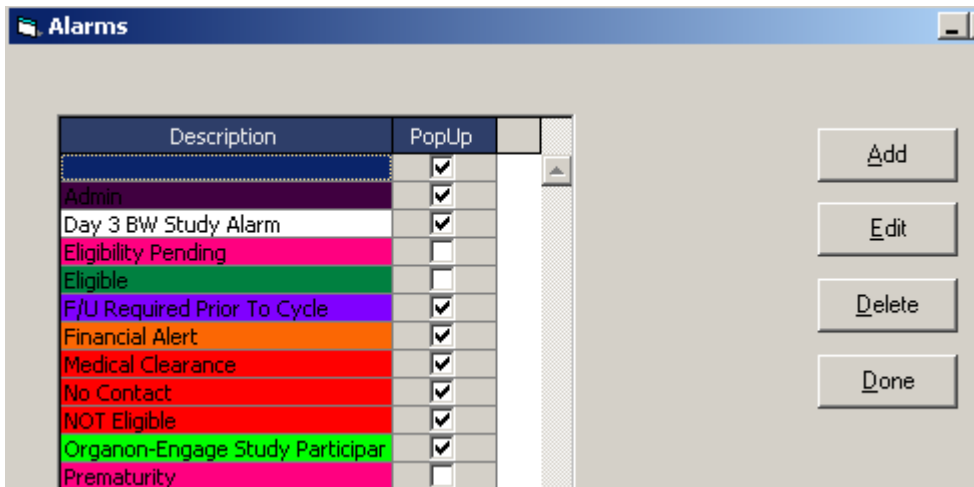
Alarms

| Description | PopUp |
|---|---|
| | ☑ |
| Admin | ☑ |
| Day 3 BW Study Alarm | ☑ |
| Eligibility Pending | ☐ |
| Eligible | ☐ |
| F/U Required Prior To Cycle | ☑ |
| Financial Alert | ☑ |
| Medical Clearance | ☑ |
| No Contact | ☑ |
| NOT Eligible | ☑ |
| Organon-Engage Study Participar | ☑ |
| Prematurity | ☐ |

Add

Edit

Delete

Done